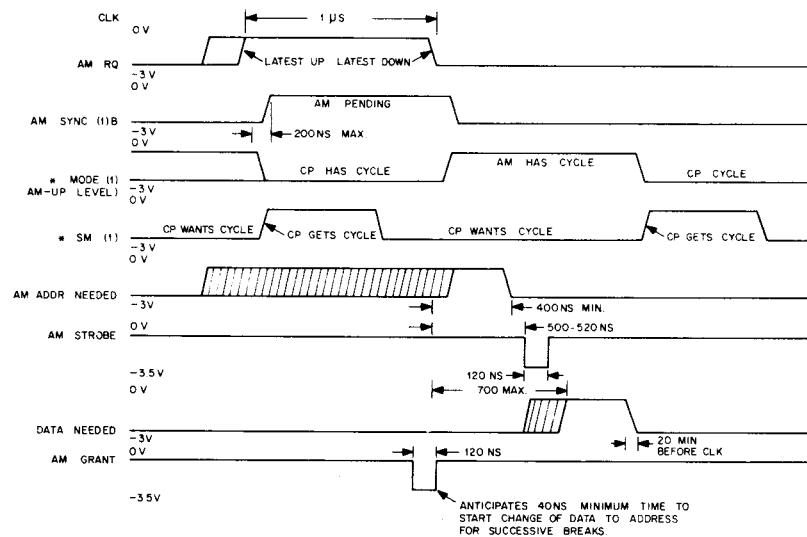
CLK
0 V
1 μS
AM RQ
LATEST UP LATEST DOWN
-3 V
0 V
AM SYNC (1)B
AM PENDING
-3 V
200 NS MAX.
0 V
* MODE (1) AM-UP LEVEL)
CP HAS CYCLE
AM HAS CYCLE
CP CYCLE
-3 V
* SM (1)
CP WANTS CYCLE
CP GETS CYCLE
CP WANTS CYCLE
CP GETS CYCLE
-3 V
0 V
AM ADDR NEEDED
-3V
400 NS MIN.
AM STROBE
0 V
500-520 NS
-3.5 V
120 NS
0 V
700 MAX.
DATA NEEDED
-3V
20 MIN BEFORE CLK
AM GRANT
0V
120 NS
-3.5V
ANTICIPATES 40NS MINIMUM TIME TO START CHANGE OF DATA TO ADDRESS FOR SUCCESSIVE BREAKS.